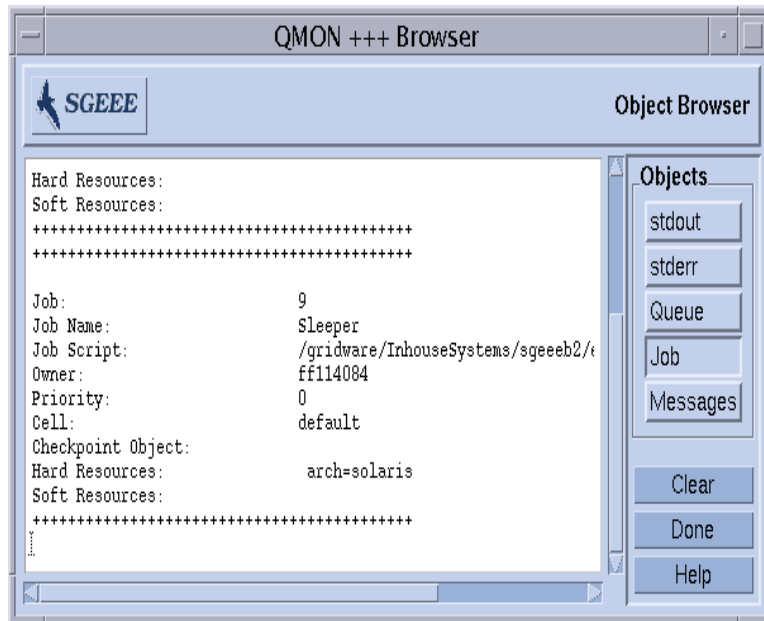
QMON +++ Browser

SGEEE

Object Browser

Hard Resources:
Soft Resources:
++++++++++++++++++++++++++++++++++++++++++++
++++++++++++++++++++++++++++++++++++++++++++

Job: 9
Job Name: Sleeper
Job Script: /gridware/InhouseSystems/sgeeeb2/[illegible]
Owner: ff114084
Priority: 0
Cell: default
Checkpoint Object:
Hard Resources: arch=solaris
Soft Resources:
++++++++++++++++++++++++++++++++++++++++++++

Objects
stdout
stderr
Queue
Job
Messages

Clear
Done
Help